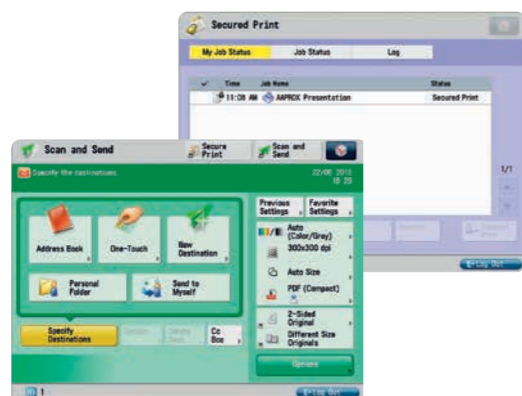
Secured Print

My Job Status | Job Status | Log

Time | Job Name | Status
11:38 AM | AAPROX Presentation | Secured Print

1/1

Log Out

Scan and Send

Secure Print

Scan and Send

Specify the destinations.

22/06 2012 15:25

Address Book

One-Touch

New Destination

Personal Folder

Send to Myself

Specify Destinations

Details

Delete Dest.

Cc Bcc

Previous Settings

Favorite Settings

Auto (Color/Grey)

300x300 dpi

Auto Size

PDF (Compact)

2-Sided Original

Different Size Originals

Options

1

Log Out